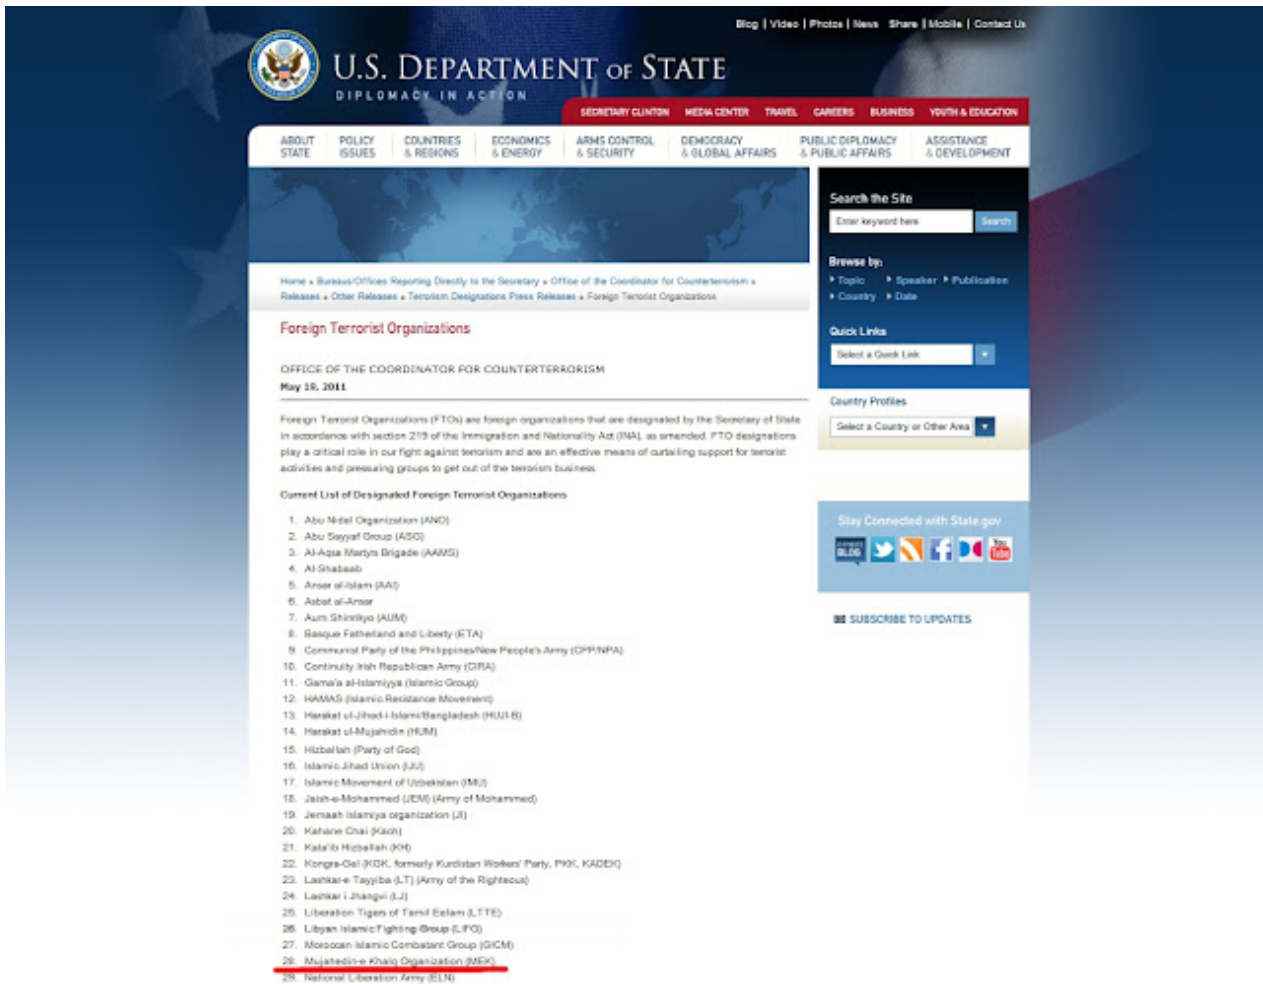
Blog | Video | Photos | News  Share | Mobile | Contact Us

U.S. DEPARTMENT of STATE
DIPLOMACY IN ACTION

SECRETARY CLINTON  MEDIA CENTER  TRAVEL  CAREERS  BUSINESS  YOUTH & EDUCATION

ABOUT STATE  POLICY ISSUES  COUNTRIES & REGIONS  ECONOMICS & ENERGY  ARMS CONTROL & SECURITY  DEMOCRACY & GLOBAL AFFAIRS  PUBLIC DIPLOMACY & PUBLIC AFFAIRS  ASSISTANCE & DEVELOPMENT

Home » Bureaus/Offices Reporting Directly to the Secretary » Office of the Coordinator for Counterterrorism » Releases » Other Releases » Terrorism Designations Press Releases » Foreign Terrorist Organizations

Foreign Terrorist Organizations

OFFICE OF THE COORDINATOR FOR COUNTERTERRORISM
May 19, 2011

Foreign Terrorist Organizations (FTOs) are foreign organizations that are designated by the Secretary of State in accordance with section 219 of the Immigration and Nationality Act (INA), as amended. FTO designations play a critical role in our fight against terrorism and are an effective means of curtailing support for terrorist activities and pressuring groups to get out of the terrorism business.

Current List of Designated Foreign Terrorist Organizations

1. Abu Nidal Organization (ANO)
2. Abu Sayyaf Group (ASG)
3. Al-Aqsa Martyrs Brigade (AAMS)
4. Al-Shabaab
5. Ansar al-Islam (AAI)
6. Asbat al-Ansar
7. Aum Shinrikyo (AUM)
8. Basque Fatherland and Liberty (ETA)
9. Communist Party of the Philippines/New People's Army (CPP/NPA)
10. Continuity Irish Republican Army (CIRA)
11. Gama'a al-Islamiyya (Islamic Group)
12. HAMAS (Islamic Resistance Movement)
13. Harakat ul-Jihad-i-Islami/Bangladesh (HUJI-B)
14. Harakat ul-Mujahidin (HUM)
15. Hizballah (Party of God)
16. Islamic Jihad Union (IJU)
17. Islamic Movement of Uzbekistan (IMU)
18. Jaish-e-Mohammed (JEM) (Army of Mohammed)
19. Jemaah Islamiya organization (JI)
20. Kahane Chai (Kach)
21. Kata'ib Hizballah (KH)
22. Kongra-Gel (KGK, formerly Kurdistan Workers' Party, PKK, KADEK)
23. Lashkar-e Tayyiba (LT) (Army of the Righteous)
24. Lashkar i Jhangvi (LJ)
25. Liberation Tigers of Tamil Eelam (LTTE)
26. Libyan Islamic Fighting Group (LIFG)
27. Moroccan Islamic Combatant Group (GICM)
28. Mujahedin-e Khalq Organization (MEK)
29. National Liberation Army (ELN)

Search the Site
Enter keyword here
Search

Browse by:
Topic  Speaker  Publication
Country  Date

Quick Links
Select a Quick Link

Country Profiles
Select a Country or Other Area

Stay Connected with State.gov

SUBSCRIBE TO UPDATES